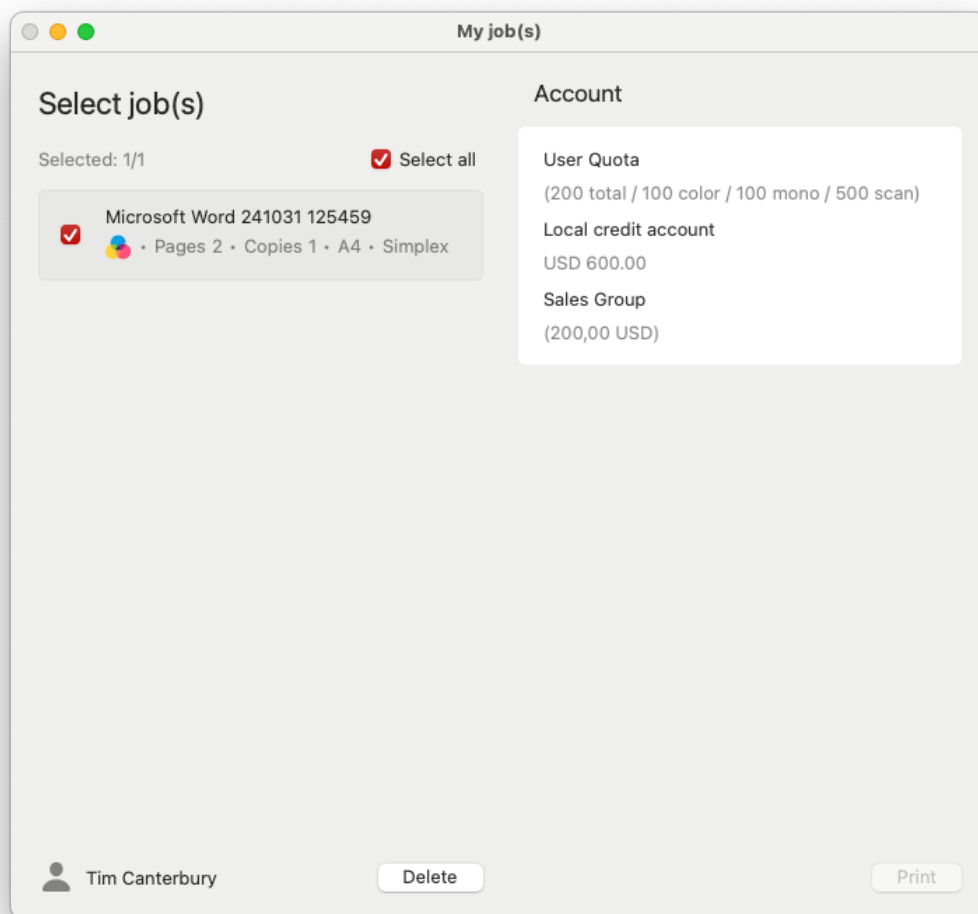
My job(s)

Select job(s)

Selected: 1/1

Select all

Microsoft Word 241031 125459

• Pages 2 • Copies 1 • A4 • Simplex

Account

User Quota

(200 total / 100 color / 100 mono / 500 scan)

Local credit account

USD 600.00

Sales Group

(200,00 USD)

Tim Canterbury

Delete

Print